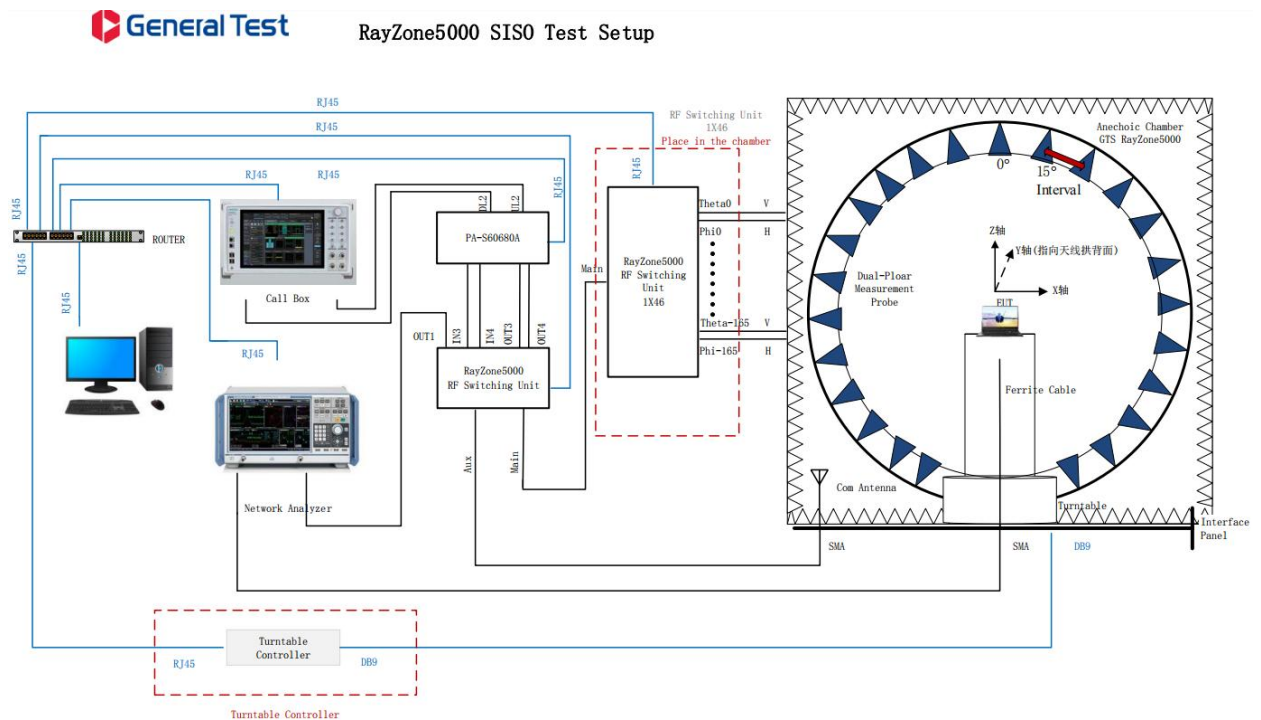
General Test

RayZone5000 SISO Test Setup

RJ45
RJ45
RJ45
RJ45
RJ45
RJ45
RJ45
RJ45
RJ45
RJ45

ROUTER

Call Box

Network Analyzer

PA-S60680A
DL2
UL2
IN3
IN4
OUT3
OUT4
OUT1

RayZone5000
RF Switching Unit

Aux
Main
Main

RF Switching Unit
1X46
Place in the chamber

RayZone5000
RF Switching
Unit
1X46

Theta0
V
Phi0
H
Theta-165
V
Phi-165
H

Anechoic Chamber
GTS RayZone5000

0°
15°
Interval

Z轴
Y轴(指向天线拱背面)
X轴

Dual-Ploar
Measurement
Probe

EUT

Ferrite Cable

Com Antenna

Turntable

Interface
Panel

SMA
SMA
DB9

Turntable
Controller
RJ45
DB9

Turntable Controller